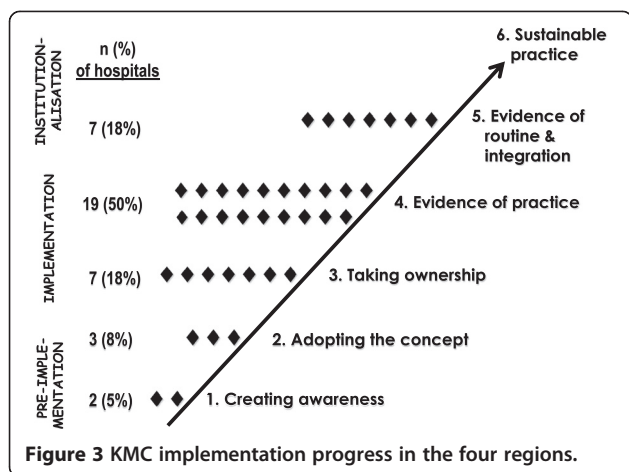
INSTITUTIONALISATION

IMPLEMENTATION

PRE-IMPLEMENTATION

n (%) of hospitals

7 (18%)

19 (50%)

7 (18%)

3 (8%)

2 (5%)

6. Sustainable practice

5. Evidence of routine & integration

4. Evidence of practice

3. Taking ownership

2. Adopting the concept

1. Creating awareness

**Figure 3** KMC implementation progress in the four regions.